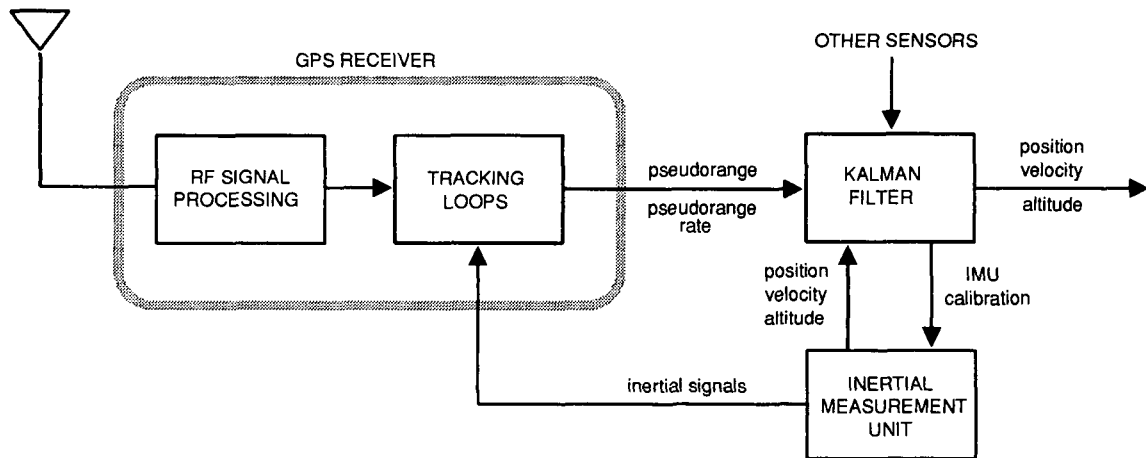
GPS RECEIVER

RF SIGNAL PROCESSING

TRACKING LOOPS

pseudorange

pseudorange rate

OTHER SENSORS

KALMAN FILTER

position velocity altitude

position velocity altitude

IMU calibration

inertial signals

INERTIAL MEASUREMENT UNIT